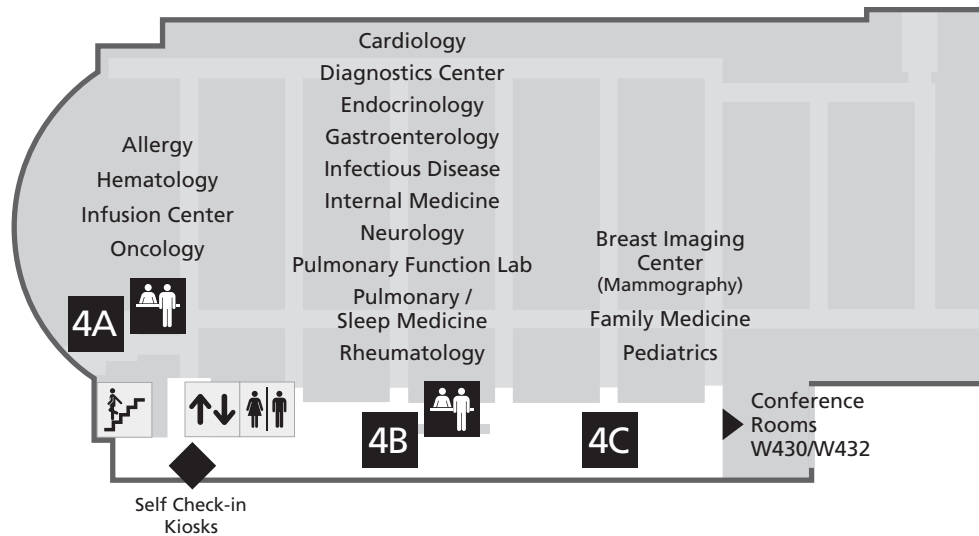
Cardiology
Diagnostics Center
Endocrinology
Gastroenterology
Infectious Disease
Internal Medicine
Neurology
Pulmonary Function Lab
Pulmonary / Sleep Medicine
Rheumatology

Allergy
Hematology
Infusion Center
Oncology

4A

Breast Imaging Center (Mammography)
Family Medicine
Pediatrics

4B

4C

Conference Rooms W430/W432

Self Check-in Kiosks